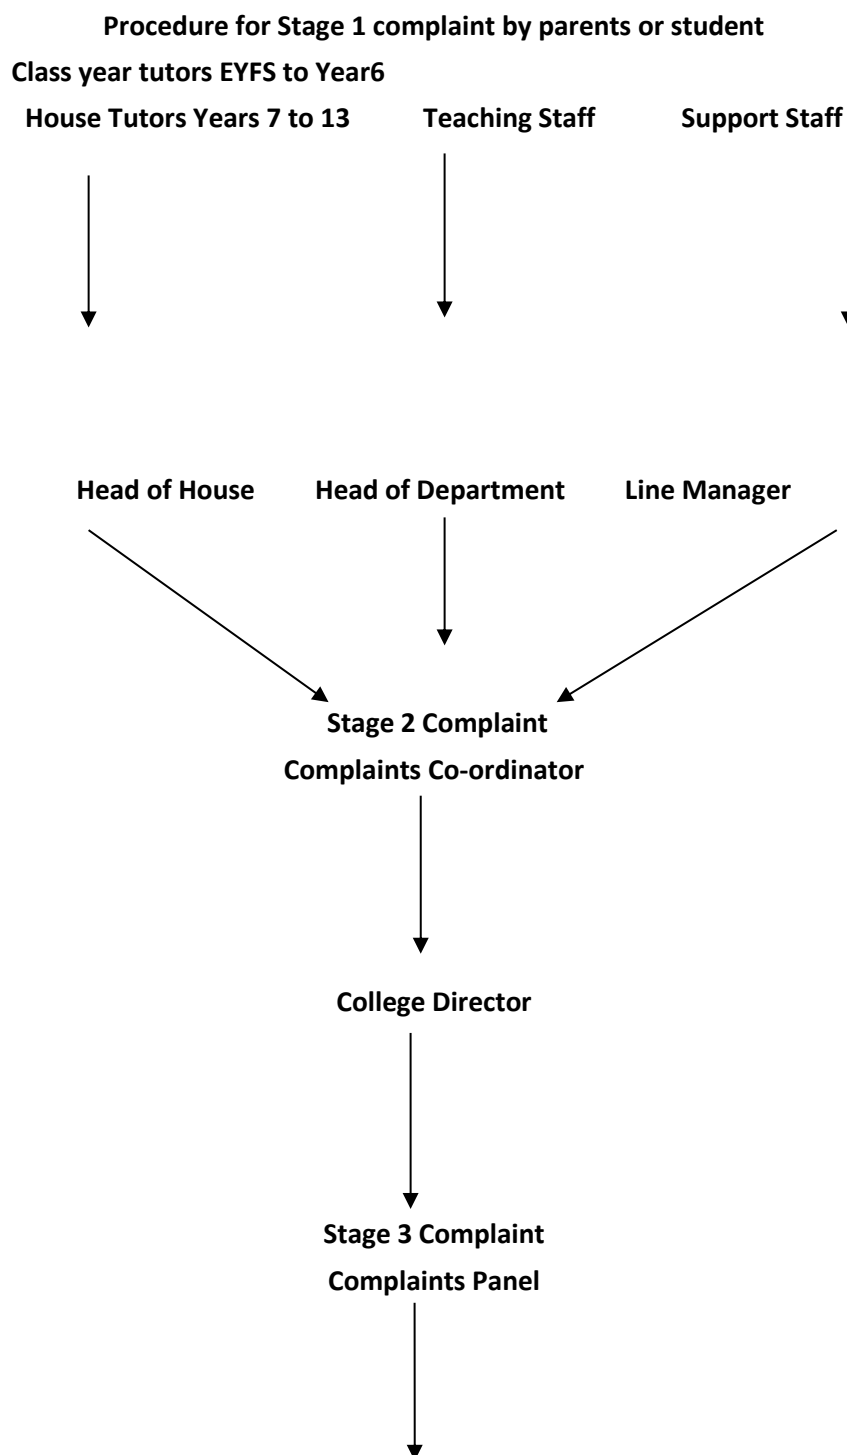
Procedure for Stage 1 complaint by parents or student

Class year tutors EYFS to Year6

House Tutors Years 7 to 13

Teaching Staff

Support Staff

Head of House

Head of Department

Line Manager

Stage 2 Complaint

Complaints Co-ordinator

College Director

Stage 3 Complaint

Complaints Panel